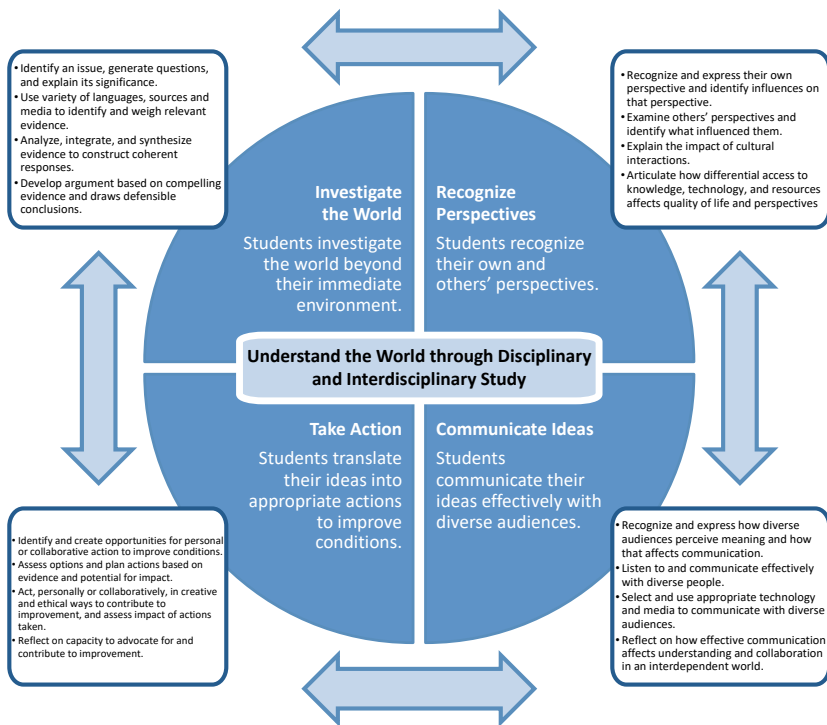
• Identify an issue, generate questions, and explain its significance.
• Use variety of languages, sources and media to identify and weigh relevant evidence.
• Analyze, integrate, and synthesize evidence to construct coherent responses.
• Develop argument based on compelling evidence and draws defensible conclusions.

• Recognize and express their own perspective and identify influences on that perspective.
• Examine others' perspectives and identify what influenced them.
• Explain the impact of cultural interactions.
• Articulate how differential access to knowledge, technology, and resources affects quality of life and perspectives

Investigate the World

Students investigate the world beyond their immediate environment.

Recognize Perspectives

Students recognize their own and others' perspectives.

Understand the World through Disciplinary and Interdisciplinary Study

Take Action

Students translate their ideas into appropriate actions to improve conditions.

Communicate Ideas

Students communicate their ideas effectively with diverse audiences.

• Identify and create opportunities for personal or collaborative action to improve conditions.
• Assess options and plan actions based on evidence and potential for impact.
• Act, personally or collaboratively, in creative and ethical ways to contribute to improvement, and assess impact of actions taken.
• Reflect on capacity to advocate for and contribute to improvement.

• Recognize and express how diverse audiences perceive meaning and how that affects communication.
• Listen to and communicate effectively with diverse people.
• Select and use appropriate technology and media to communicate with diverse audiences.
• Reflect on how effective communication affects understanding and collaboration in an interdependent world.